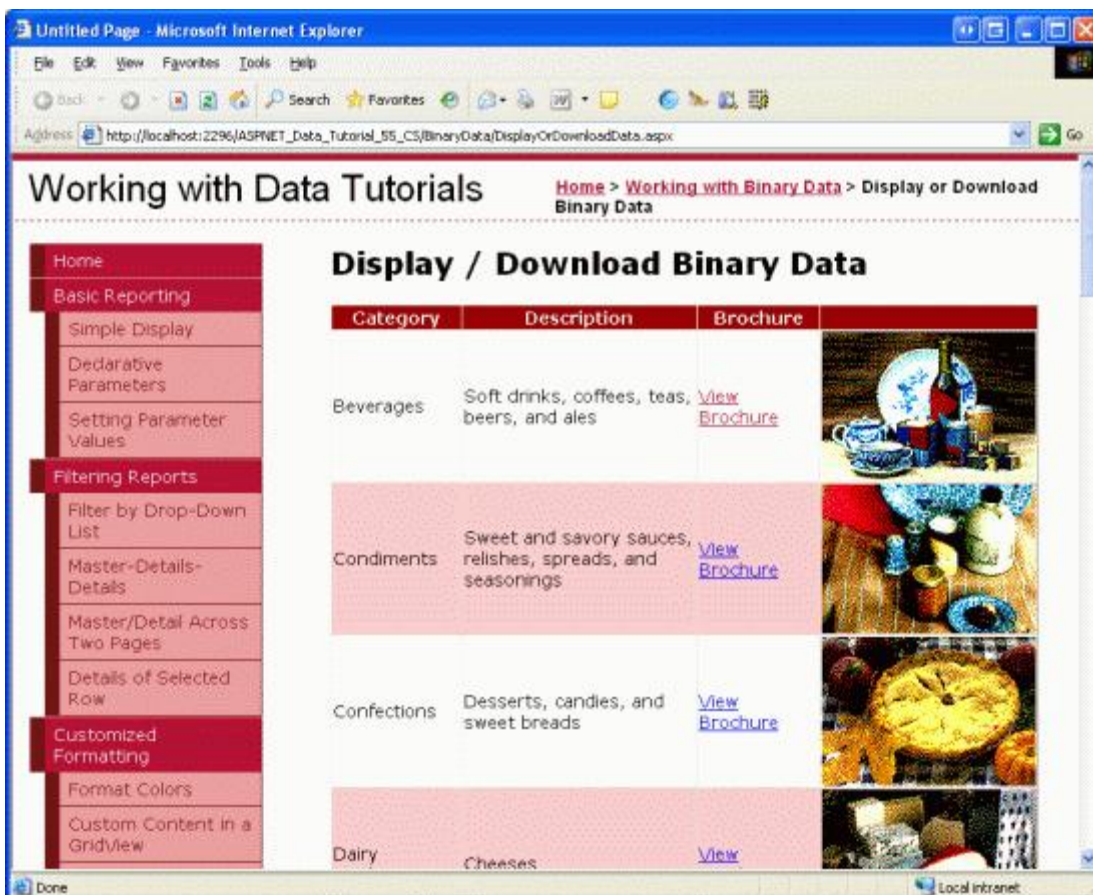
Untitled Page - Microsoft Internet Explorer

File Edit View Favorites Tools Help

Back Search Favorites

Address http://localhost:2296/ASPNET_Data_Tutorial_55_CS/BinaryData/DisplayOrDownloadData.aspx Go

Working with Data Tutorials

Home > Working with Binary Data > Display or Download Binary Data

Home
Basic Reporting
Simple Display
Declarative Parameters
Setting Parameter Values
Filtering Reports
Filter by Drop-Down List
Master-Details-Details
Master/Detail Across Two Pages
Details of Selected Row
Customized Formatting
Format Colors
Custom Content in a GridView

Display / Download Binary Data

| Category | Description | Brochure | |
|---|---|---|---|
| Beverages | Soft drinks, coffees, teas, beers, and ales | View Brochure | |
| Condiments | Sweet and savory sauces, relishes, spreads, and seasonings | View Brochure | |
| Confections | Desserts, candies, and sweet breads | View Brochure | |
| Dairy | Cheeses | View | |

Done

Local intranet